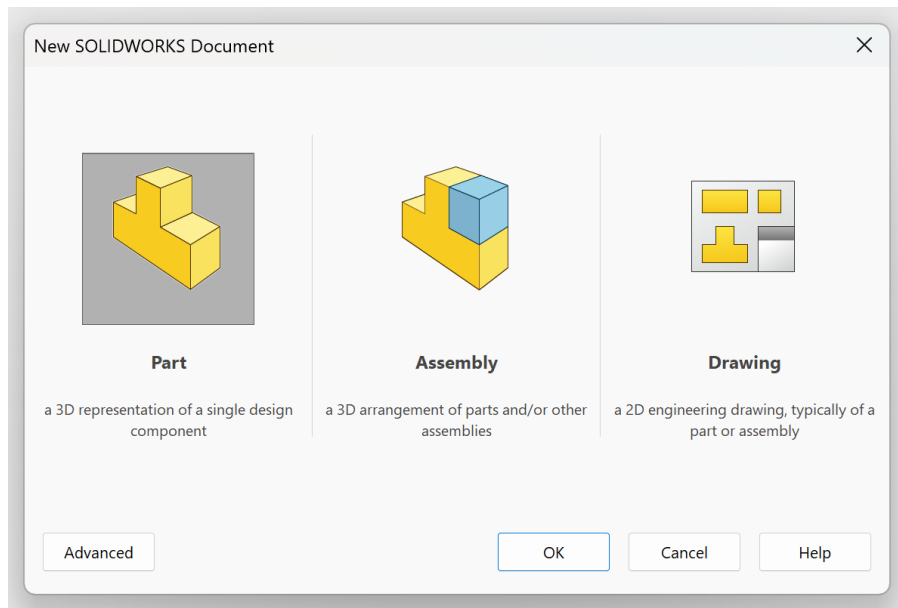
New SOLIDWORKS Document

Part

a 3D representation of a single design component

Assembly

a 3D arrangement of parts and/or other assemblies

Drawing

a 2D engineering drawing, typically of a part or assembly

Advanced

OK

Cancel

Help